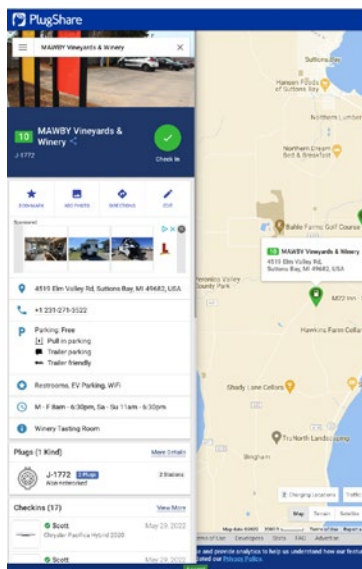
PlugShare

MAWBY Vineyards & Winery

10 MAWBY Vineyards & Winery

J-1772

Check In

BOOKMARK ADD PHOTO DIRECTIONS EDIT

Sponsored

4519 Elm Valley Rd, Suttons Bay, MI 49682, USA

+1 231-271-3522

Parking: Free
Pull in parking
Trailer parking
Trailer friendly

Restrooms, EV Parking, WiFi

M - F 8am - 6:30pm, Sa - Su 11am - 6:30pm

Winery Tasting Room

Plugs (1 Kind)
More Details

J-1772 2 Plugs
Wall mounted
2 Stations

Checkins (17)
View More

Scott
May 29, 2022
Chrysler Pacifica Hybrid 2020

Scott
May 29, 2022

Hansen Foods of Suttons Bay

Northern Lumber

Korner Dream Bed & Breakfast

Bahle Farms Golf Course

10 MAWBY Vineyards & Winery
4519 Elm Valley Rd,
Suttons Bay, MI 49682, USA

Leelanau County Park

M22 Inn

Hawkins Farm Cellars

Shady Lane Cellars

Tru North Landscaping

Bingham

Charging Locations

Traffic

Map Terrain Satellite

Map data ©2022 Terms of Use Report a map error

Terms of Use Developers Stats FAQ Advertise

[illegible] and provide analytics to help us understand how our features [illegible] updated our Privacy Policy.